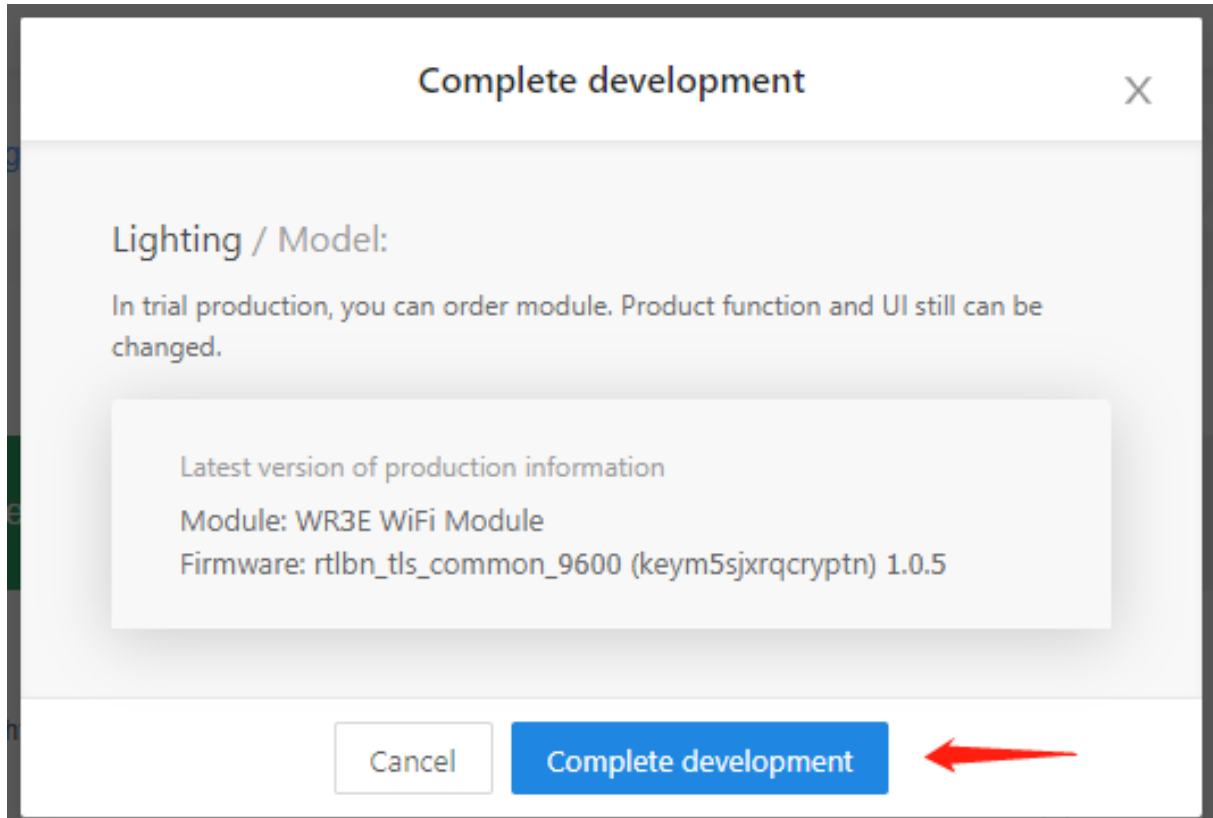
Complete development

×

Lighting / Model:

In trial production, you can order module. Product function and UI still can be changed.

Latest version of production information

Module: WR3E WiFi Module

Firmware: rtlbn_tls_common_9600 (keym5sjxrqcryptn) 1.0.5

Cancel

Complete development